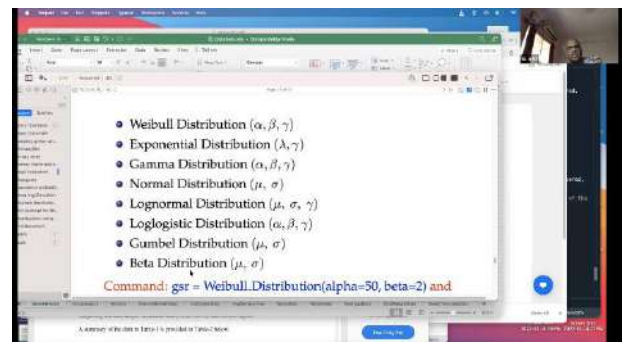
Weibull Distribution $(\alpha, \beta, \gamma)$

Exponential Distribution $(\lambda, \gamma)$

Gamma Distribution $(\alpha, \beta, \gamma)$

Normal Distribution $(\mu, \sigma)$

Lognormal Distribution $(\mu, \sigma, \gamma)$

Loglogistic Distribution $(\alpha, \beta, \gamma)$

Gumbel Distribution $(\mu, \sigma)$

Beta Distribution $(\mu, \sigma)$

Command: gsr = Weibull_Distribution(alpha=50, beta=2) and

A summary of the data in Table 1 is provided in Table 2 below.